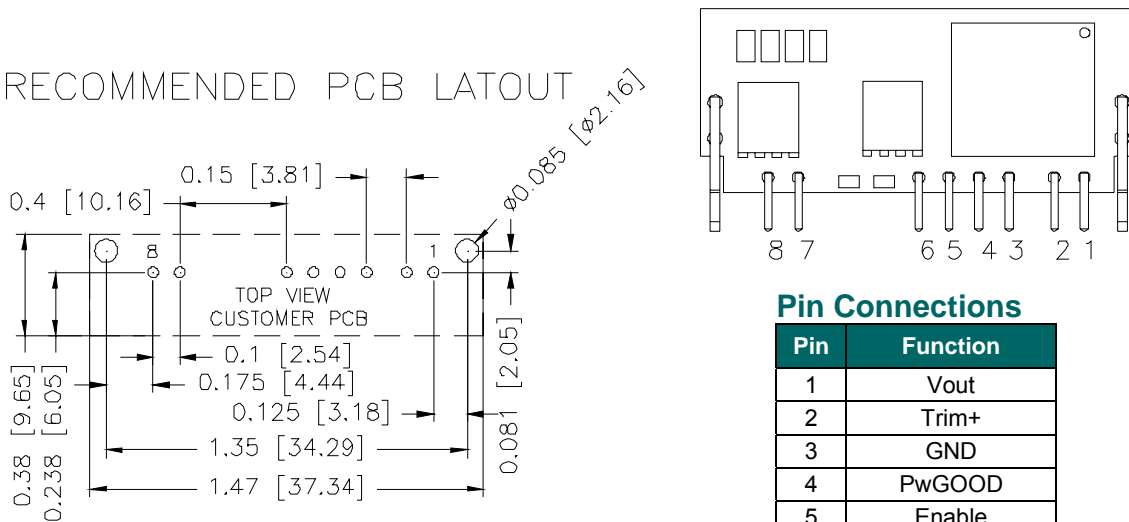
RECOMMENDED PCB LATOUT

Ø0.085 [Ø2.16]

0.15 [3.81]

0.4 [10.16]

8

1

TOP VIEW
CUSTOMER PCB

0.1 [2.54]

0.175 [4.44]

0.125 [3.18]

1.35 [34.29]

1.47 [37.34]

0.38 [9.65]

0.238 [6.05]

0.081 [2.05]

8 7 6 5 4 3 2 1

Pin Connections

| Pin | Function |
|---|---|
| 1 | Vout |
| 2 | Trim+ |
| 3 | GND |
| 4 | PwGOOD |
| 5 | Enable |